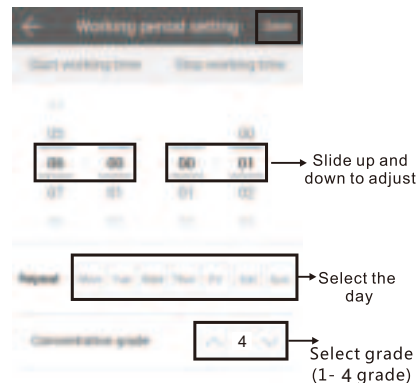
Working period setting

Save

Start working time

Stop working time

05

06

07

00

01

00

01

02

Slide up and down to adjust

Repeat

Mon

Tue

Wed

Thur

Fri

Sat

Sun

Select the day

Concentration grade

4

Select grade (1- 4 grade)